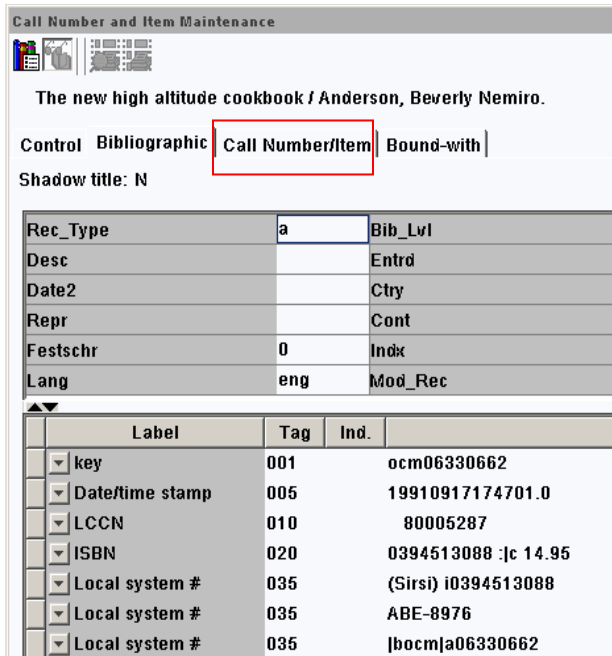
Call Number and Item Maintenance

The new high altitude cookbook / Anderson, Beverly Nemiro.

Control Bibliographic Call Number/Item Bound-with

Shadow title: N

| Rec_Type | a | Bib_Lvl |
|---|---|---|
| Desc | | Entrd |
| Date2 | | Ctry |
| Repr | | Cont |
| Festschr | 0 | Indx |
| Lang | eng | Mod_Rec |

| Label | Tag | Ind. | |
|---|---|---|---|
| key | 001 | | ocm06330662 |
| Date/time stamp | 005 | | 19910917174701.0 |
| LCCN | 010 | | 80005287 |
| ISBN | 020 | | 0394513088 :\|c 14.95 |
| Local system # | 035 | | (Sirsi) i0394513088 |
| Local system # | 035 | | ABE-8976 |
| Local system # | 035 | | \|bocm\|a06330662 |